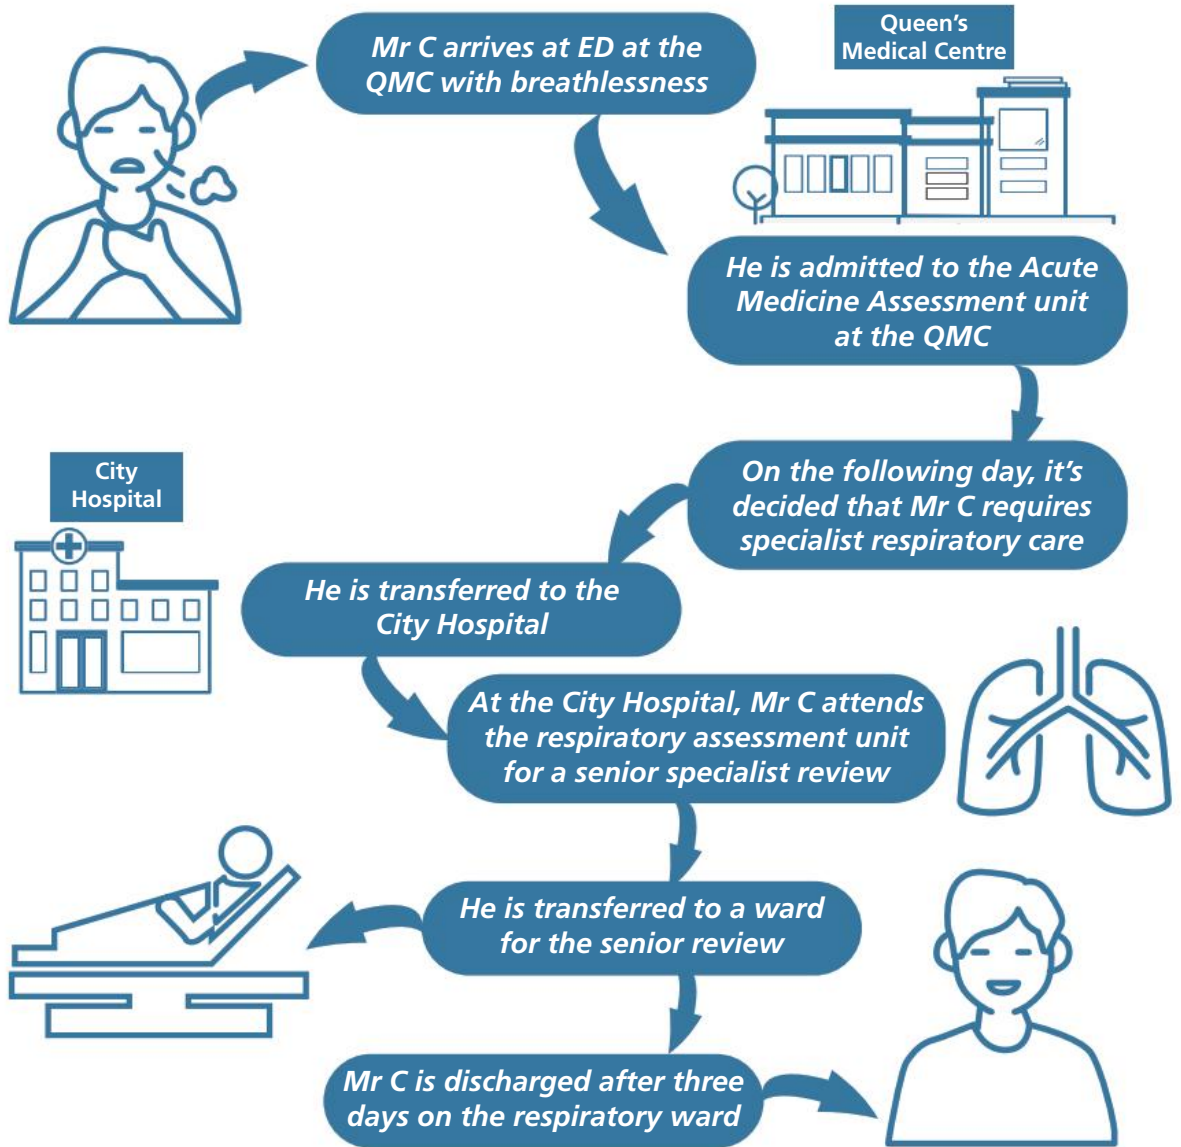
Mr C arrives at ED at the QMC with breathlessness

Queen's Medical Centre

He is admitted to the Acute Medicine Assessment unit at the QMC

City Hospital

On the following day, it's decided that Mr C requires specialist respiratory care

He is transferred to the City Hospital

At the City Hospital, Mr C attends the respiratory assessment unit for a senior specialist review

He is transferred to a ward for the senior review

Mr C is discharged after three days on the respiratory ward